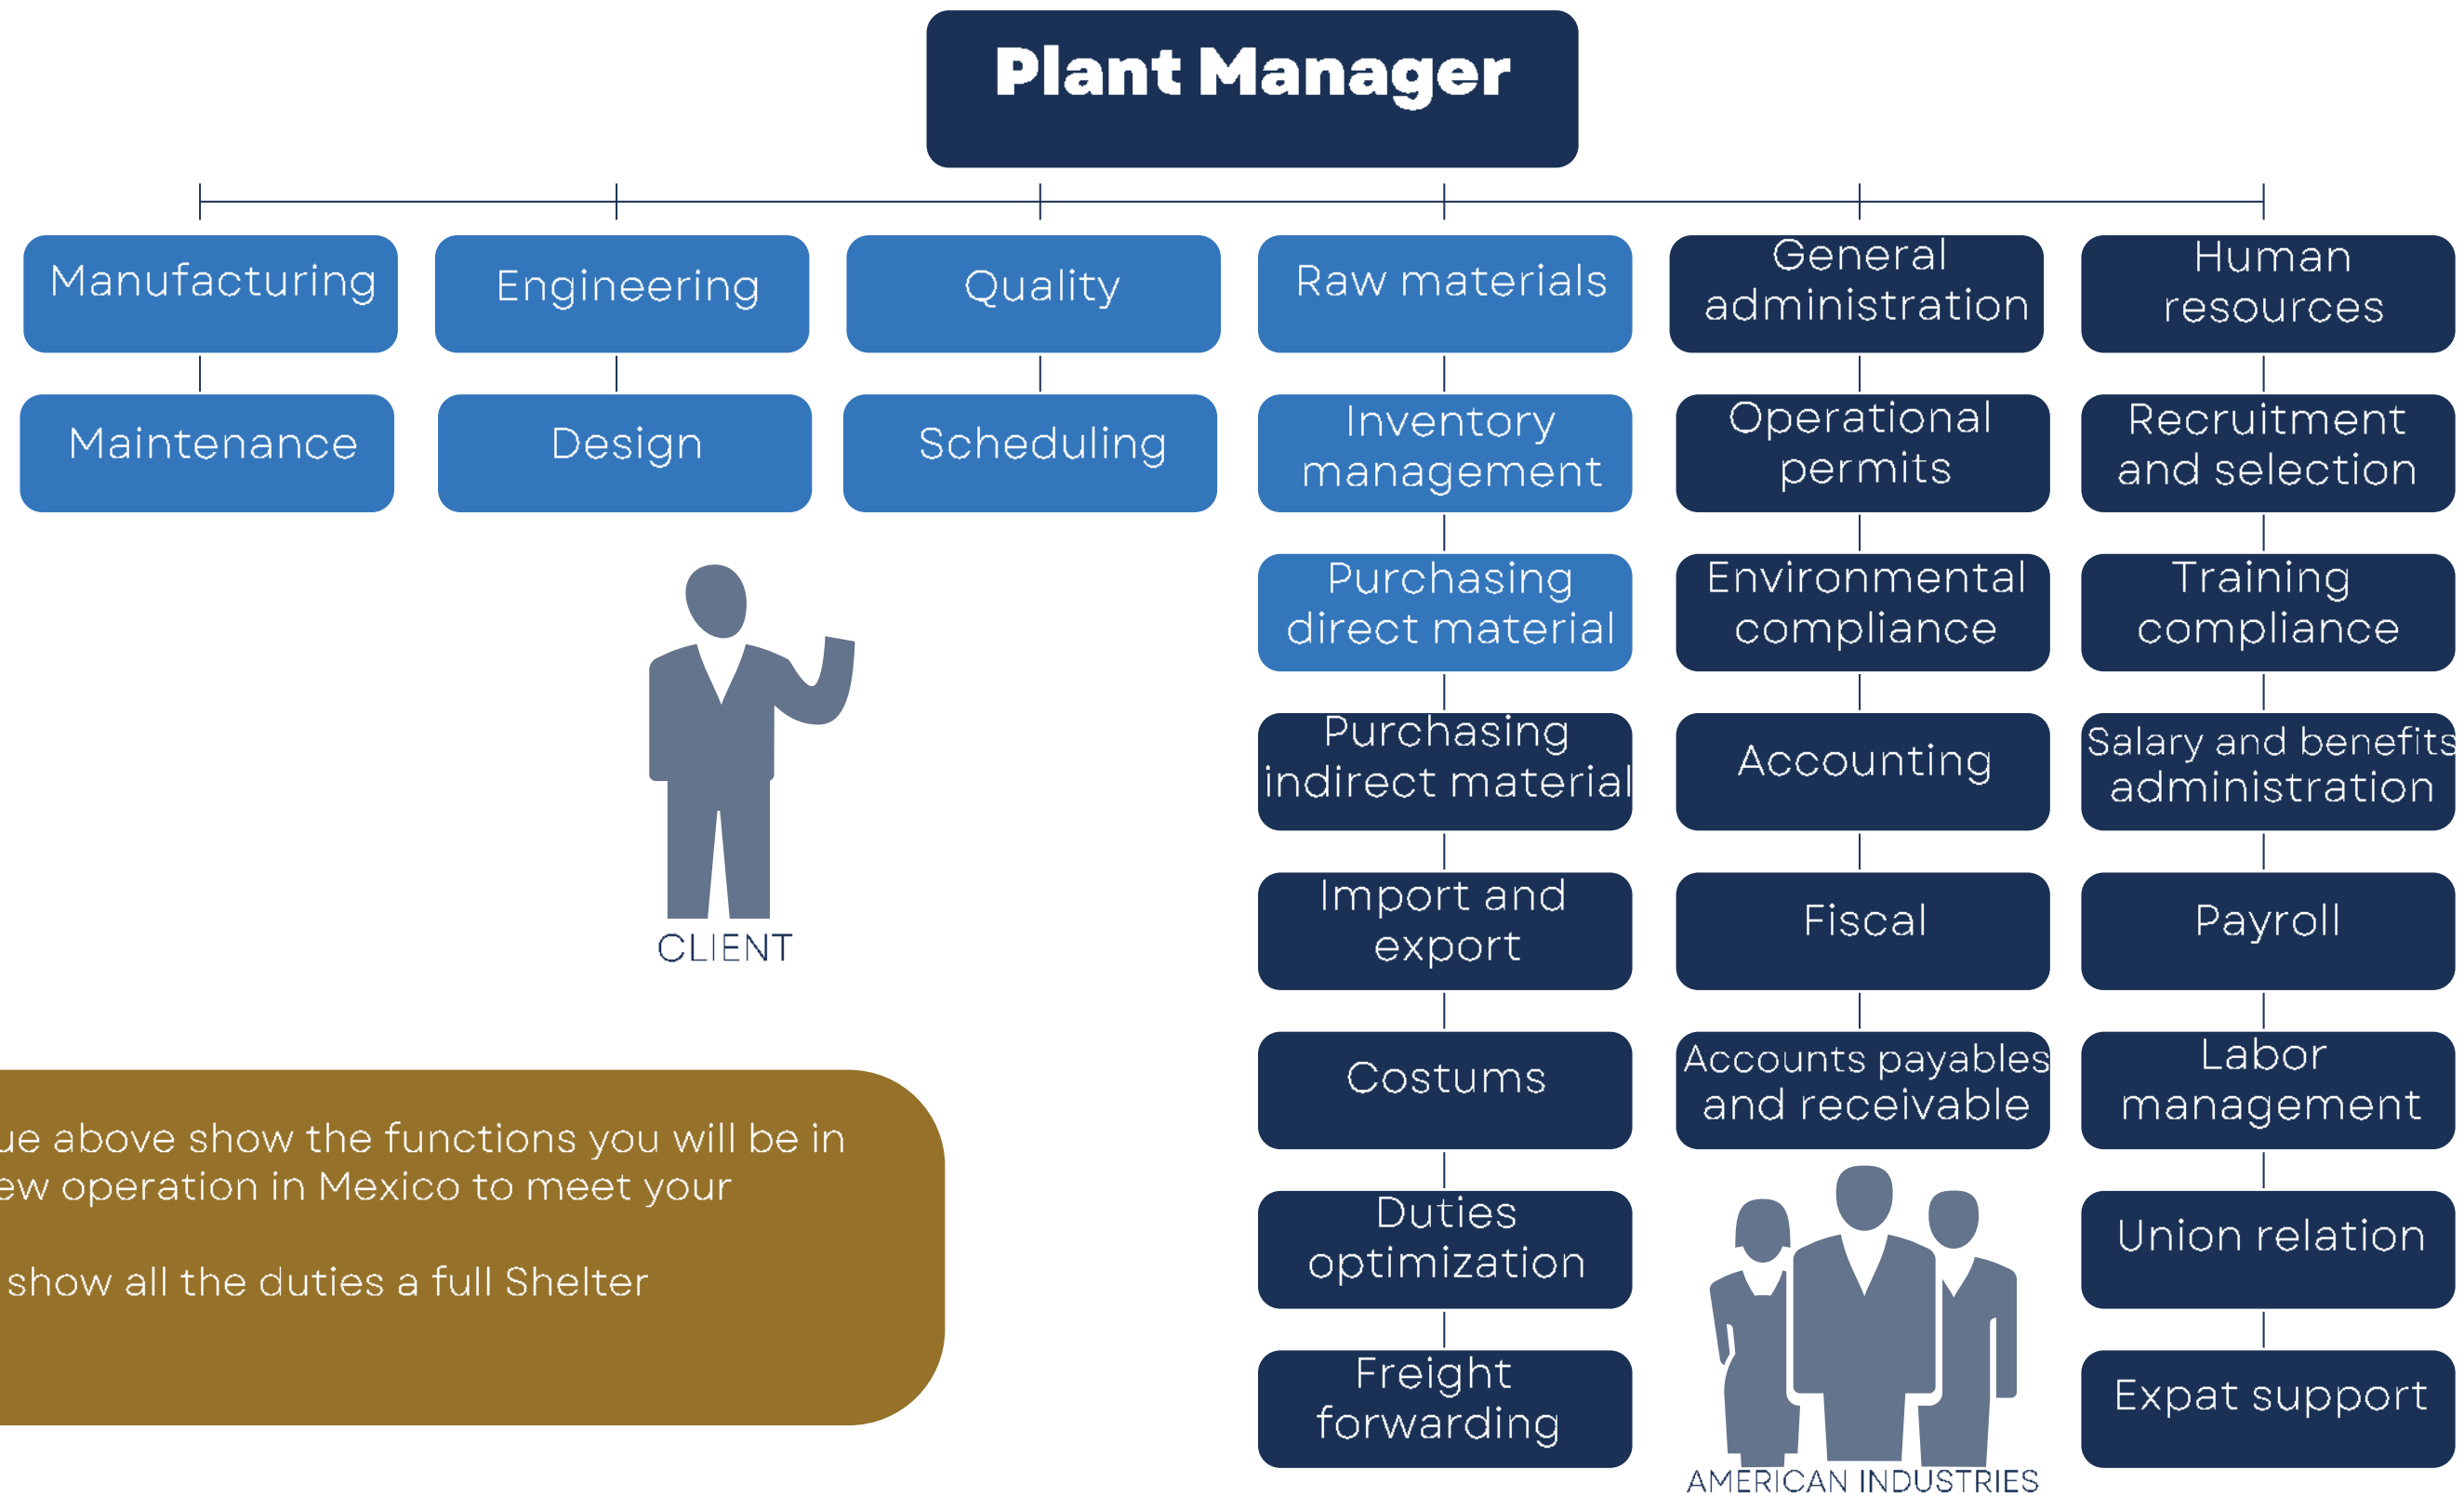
Plant Manager

Manufacturing

Maintenance

Engineering

Design

Quality

Scheduling

Raw materials

Inventory management

Purchasing direct material

Purchasing indirect material

Import and export

Costums

Duties optimization

Freight forwarding

General administration

Operational permits

Environmental compliance

Accounting

Fiscal

Accounts payables and receivable

Human resources

Recruitment and selection

Training compliance

Salary and benefits administration

Payroll

Labor management

Union relation

Expat support

CLIENT

AMERICAN INDUSTRIES

ue above show the functions you will be in ew operation in Mexico to meet your

show all the duties a full Shelter